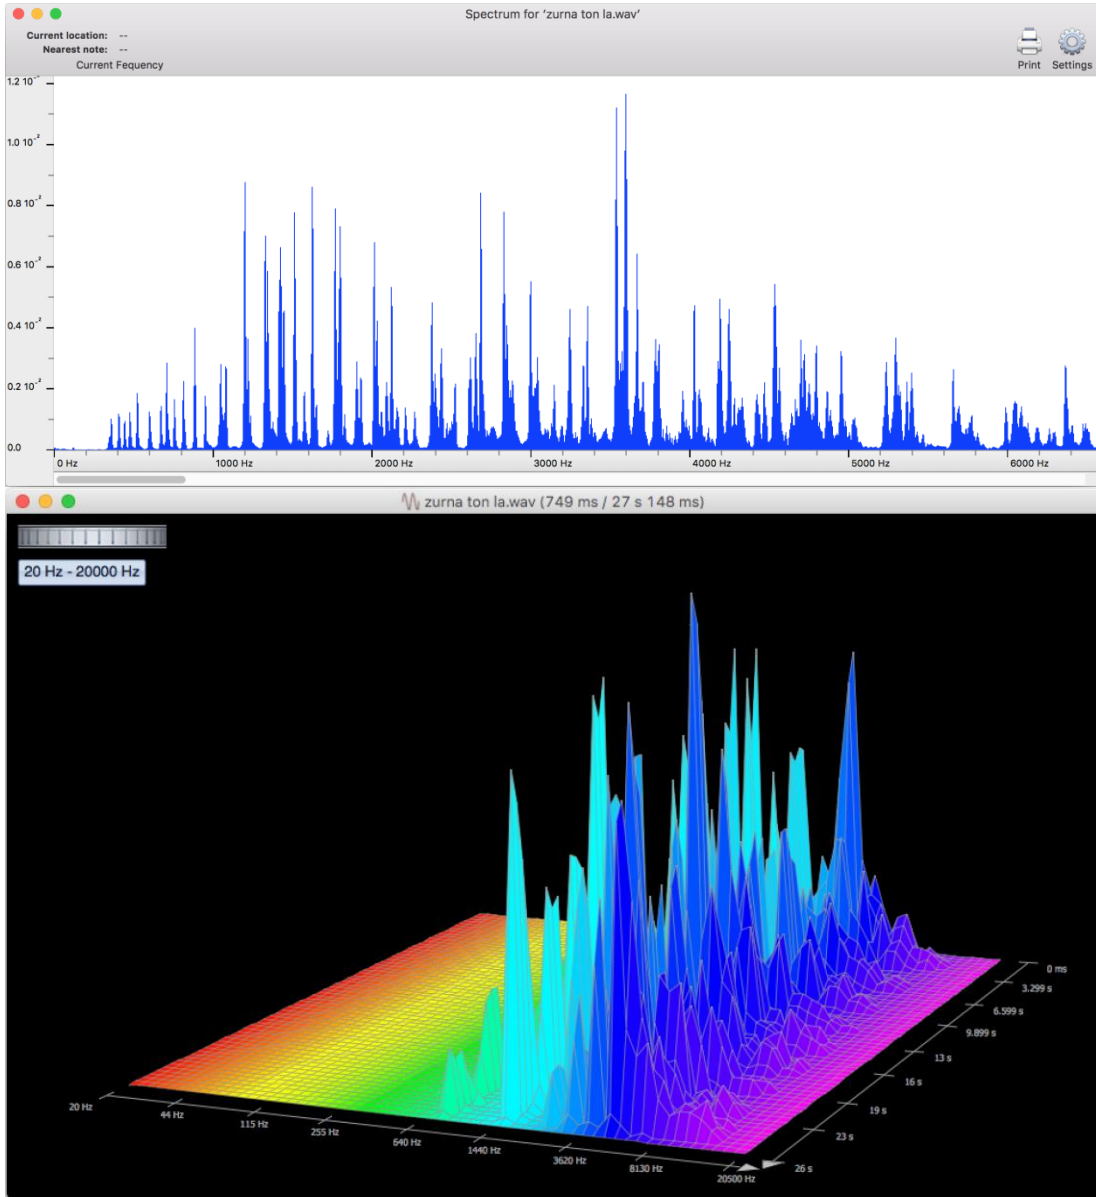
Spectrum for 'zurna ton la.wav'

Current location: --
Nearest note: --
Current Fequency

Print Settings

$1.2\ 10^{-2}$
$1.0\ 10^{-2}$
$0.8\ 10^{-2}$
$0.6\ 10^{-2}$
$0.4\ 10^{-2}$
$0.2\ 10^{-2}$
0.0

0 Hz
1000 Hz
2000 Hz
3000 Hz
4000 Hz
5000 Hz
6000 Hz

zurna ton la.wav (749 ms / 27 s 148 ms)

20 Hz - 20000 Hz

20 Hz
44 Hz
115 Hz
255 Hz
640 Hz
1440 Hz
3620 Hz
8130 Hz
20500 Hz

0 ms
3.299 s
6.599 s
9.899 s
13 s
16 s
19 s
23 s
26 s